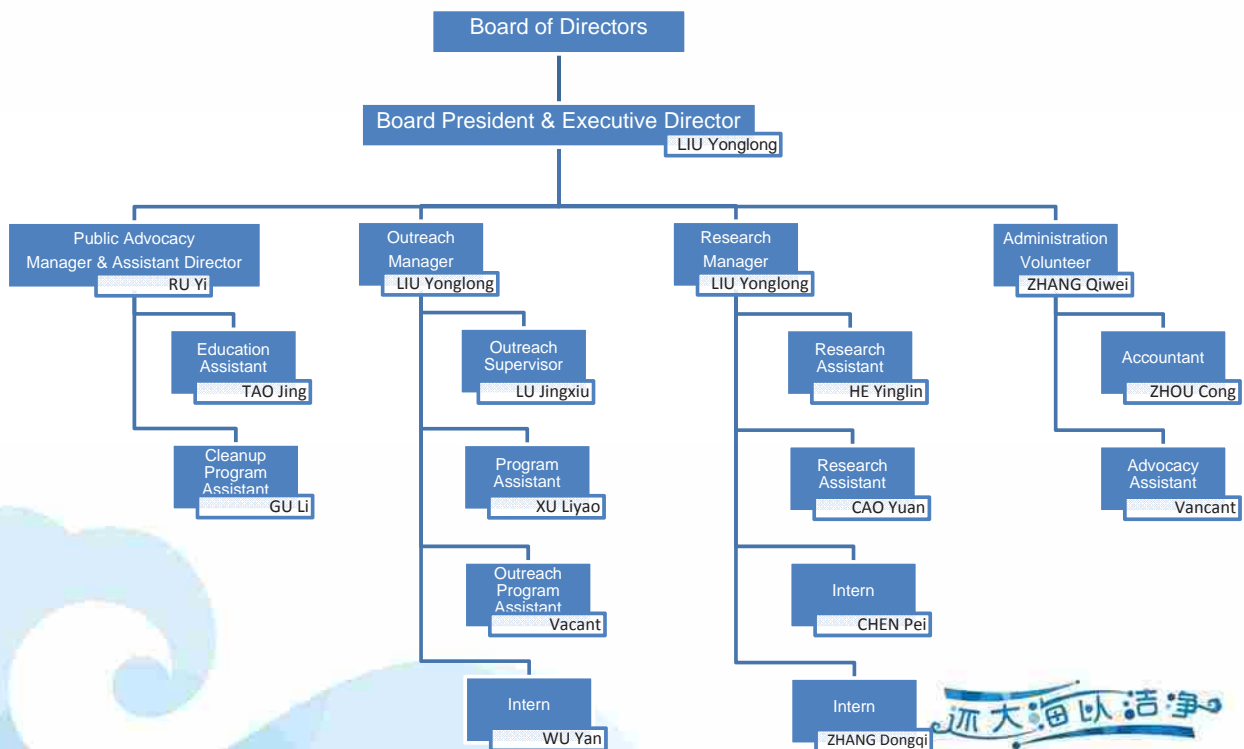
Board of Directors

Board President & Executive Director
LIU Yonglong

Public Advocacy Manager & Assistant Director
RU Yi

Education Assistant
TAO Jing

Cleanup Program Assistant
GU Li

Outreach Manager
LIU Yonglong

Outreach Supervisor
LU Jingxiu

Program Assistant
XU Liyao

Outreach Program Assistant
Vacant

Intern
WU Yan

Research Manager
LIU Yonglong

Research Assistant
HE Yinglin

Research Assistant
CAO Yuan

Intern
CHEN Pei

Intern
ZHANG Dongqi

Administration Volunteer
ZHANG Qiwei

Accountant
ZHOU Cong

Advocacy Assistant
Vancant

还大海以洁净